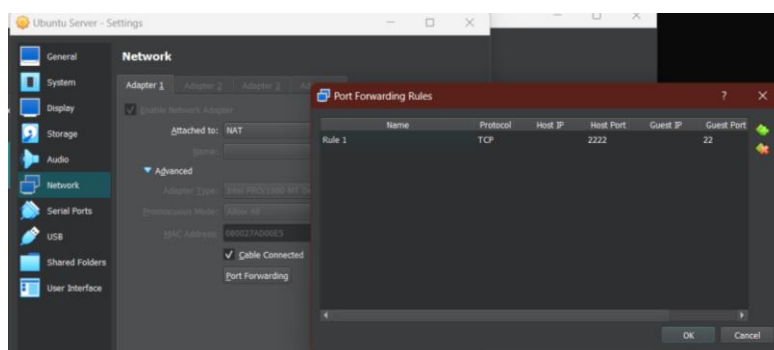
Ubuntu Server - Settings

General
System
Display
Storage
Audio
Network
Serial Ports
USB
Shared Folders
User Interface

Network

Adapter 1 Adapter 2 Adapter 3 Ad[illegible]

Enable Network Adapter

Attached to: NAT

Name:

Advanced

Adapter Type: Intel PRO/1000 MT De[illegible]

Promiscuous Mode: Allow All

MAC Address: 080027AD00E5

Cable Connected

Port Forwarding

Port Forwarding Rules

?

| Name | Protocol | Host IP | Host Port | Guest IP | Guest Port |
|---|---|---|---|---|---|
| Rule 1 | TCP | | 2222 | | 22 |

OK Cancel